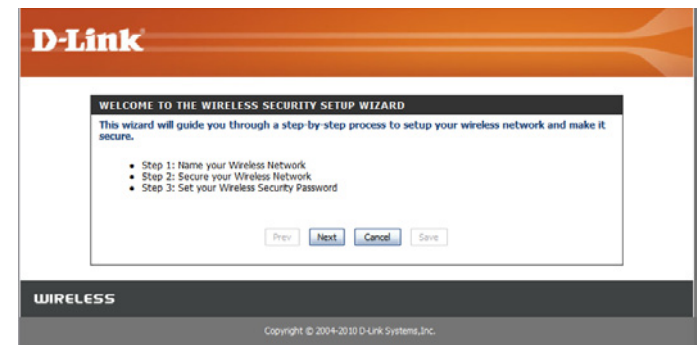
D-Link

WELCOME TO THE WIRELESS SECURITY SETUP WIZARD

This wizard will guide you through a step-by-step process to setup your wireless network and make it secure.

- Step 1: Name your Wireless Network
- Step 2: Secure your Wireless Network
- Step 3: Set your Wireless Security Password

Prev Next Cancel Save

WIRELESS

Copyright © 2004-2010 D-Link Systems,Inc.